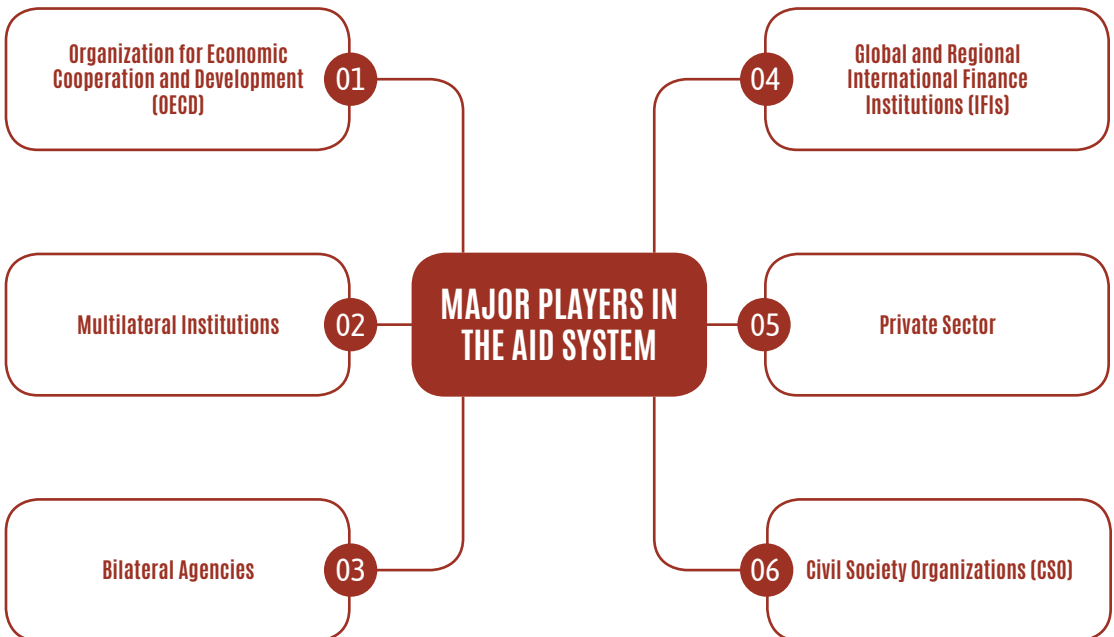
MAJOR PLAYERS IN THE AID SYSTEM

01
Organization for Economic Cooperation and Development (OECD)

02
Multilateral Institutions

03
Bilateral Agencies

04
Global and Regional International Finance Institutions (IFIs)

05
Private Sector

06
Civil Society Organizations (CSO)